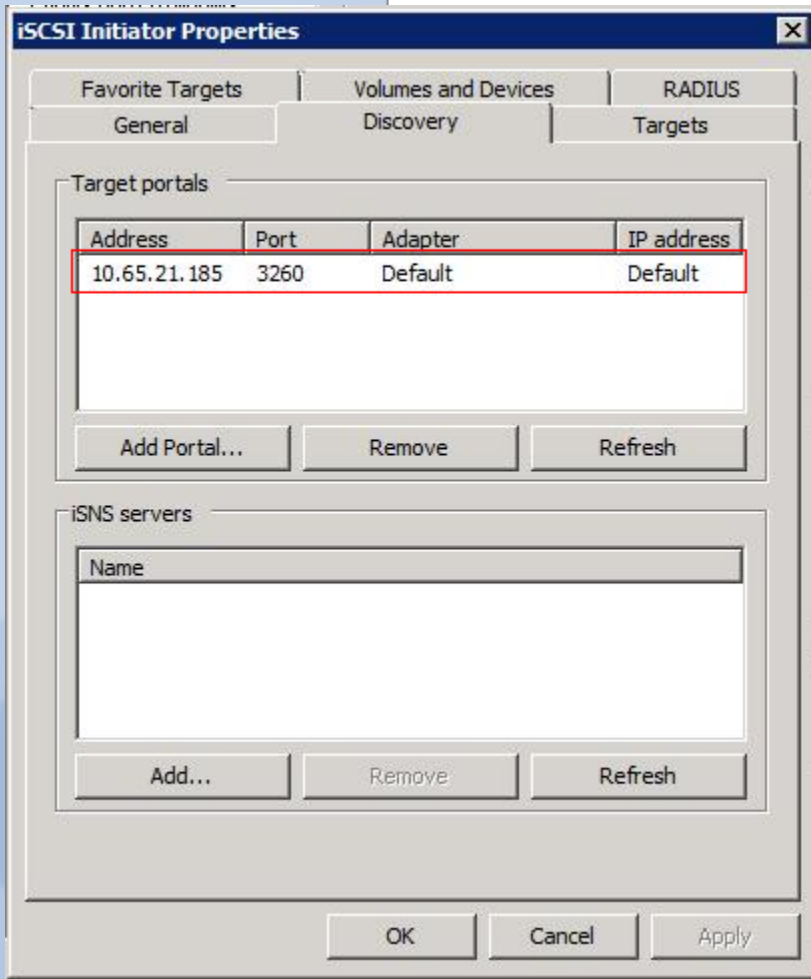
iSCSI Initiator Properties

Favorite Targets | Volumes and Devices | RADIUS
General | Discovery | Targets

Target portals

| Address | Port | Adapter | IP address |
|---|---|---|---|
| 10.65.21.185 | 3260 | Default | Default |

Add Portal... Remove Refresh

iSNS servers

| Name |
|---|

Add... Remove Refresh

OK Cancel Apply